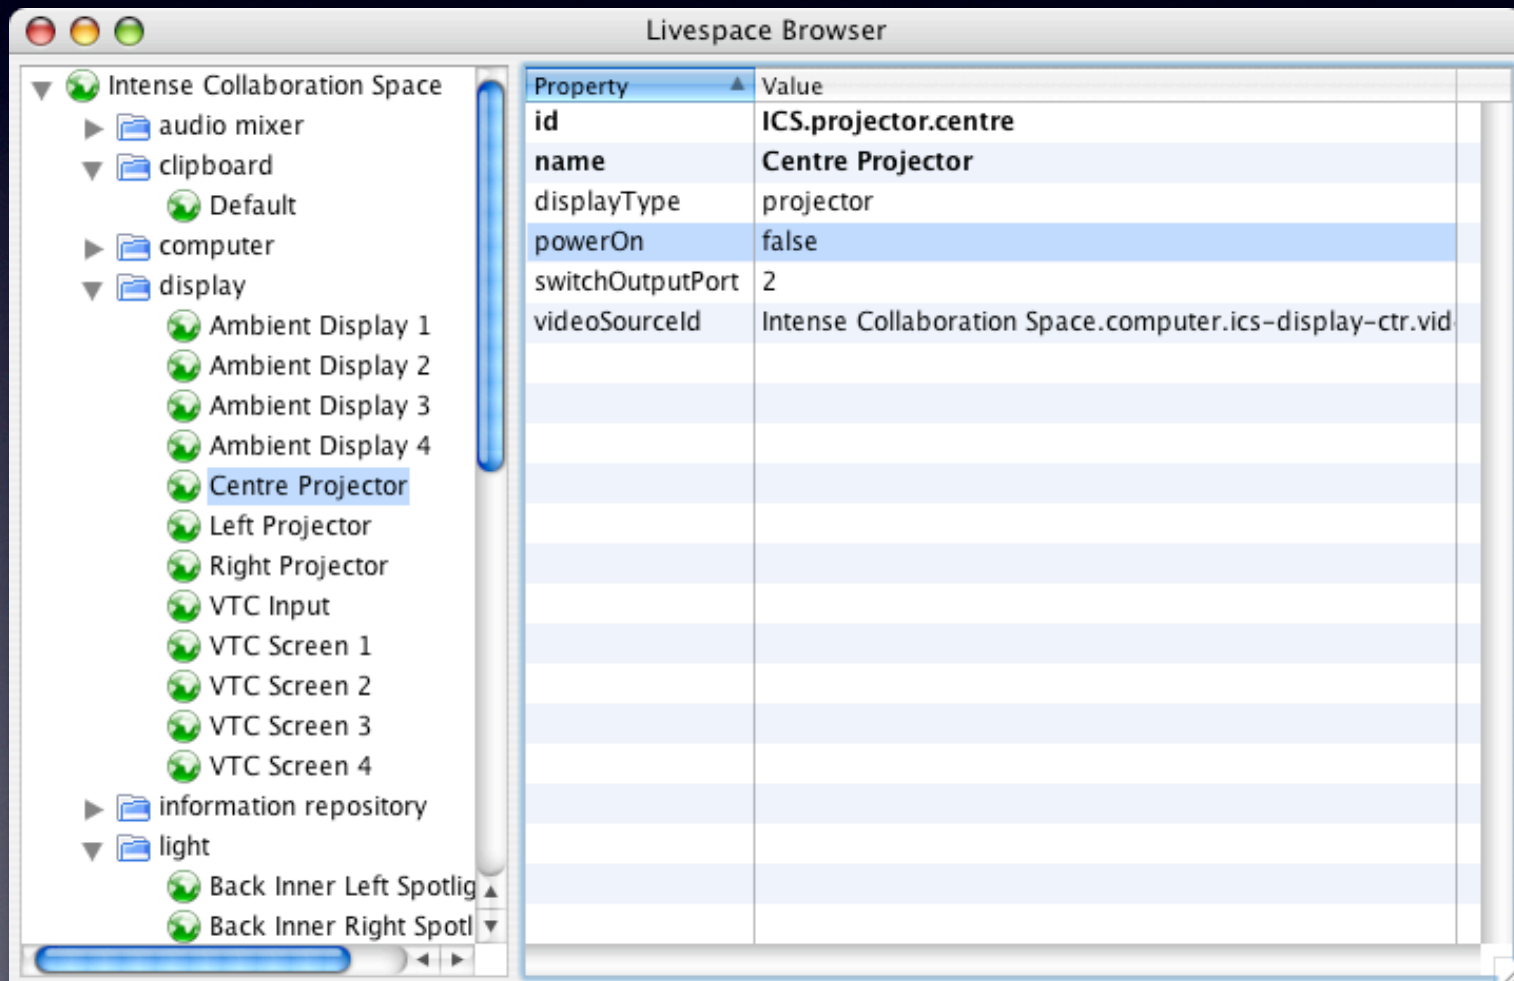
Livespace Browser

Intense Collaboration Space
audio mixer
clipboard
Default
computer
display
Ambient Display 1
Ambient Display 2
Ambient Display 3
Ambient Display 4
Centre Projector
Left Projector
Right Projector
VTC Input
VTC Screen 1
VTC Screen 2
VTC Screen 3
VTC Screen 4
information repository
light
Back Inner Left Spotlig
Back Inner Right Spotl

| Property | Value |
|---|---|
| id | ICS.projector.centre |
| name | Centre Projector |
| displayType | projector |
| powerOn | false |
| switchOutputPort | 2 |
| videoSourceId | Intense Collaboration Space.computer.ics-display-ctr.vid |